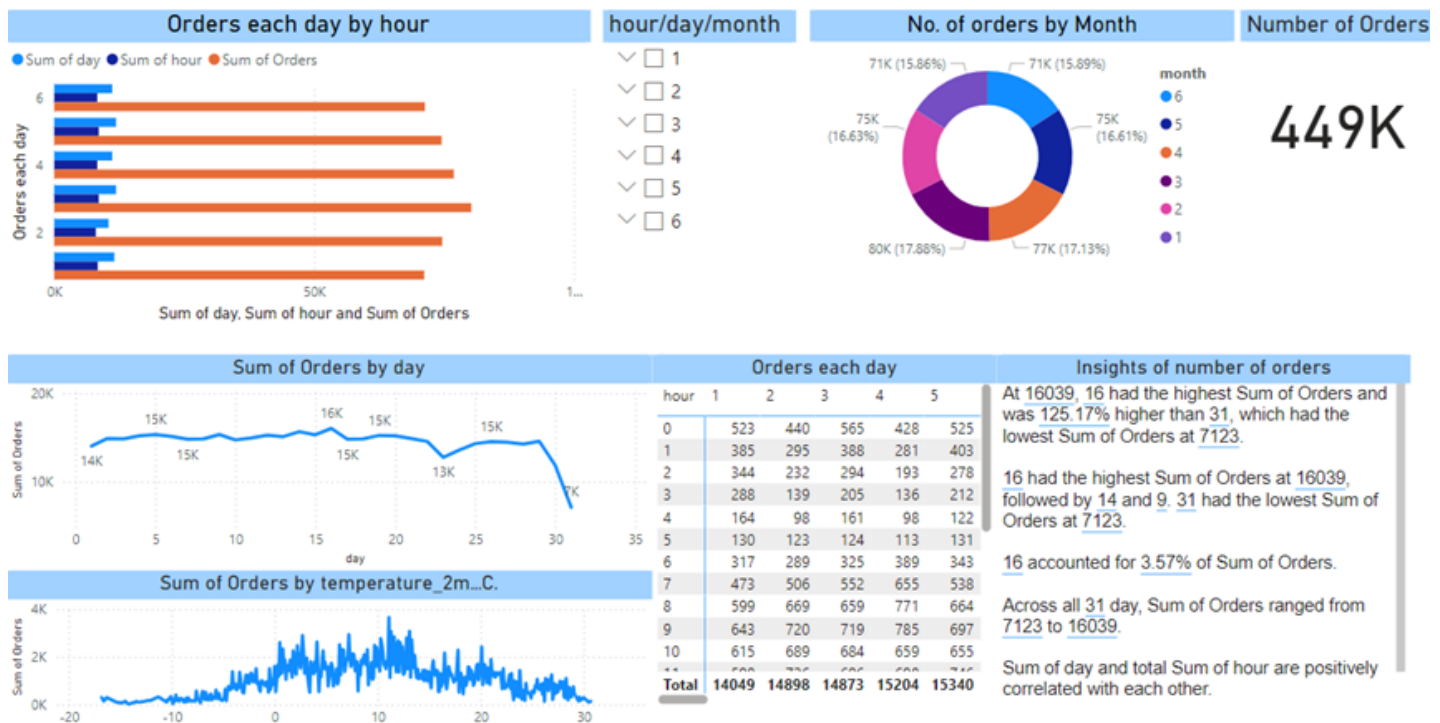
Orders each day by hour

Sum of day  Sum of hour  Sum of Orders

Orders each day

6
4
2

0K  50K  1...

Sum of day, Sum of hour and Sum of Orders

hour/day/month

1
2
3
4
5
6

No. of orders by Month

71K (15.86%)  71K (15.89%)
75K (16.63%)  75K (16.61%)
80K (17.88%)  77K (17.13%)

month
6
5
4
3
2
1

Number of Orders

449K

Sum of Orders by day

20K
10K
Sum of Orders

14K  15K  15K  16K  15K  15K  15K  13K  7K

0  5  10  15  20  25  30  35
day

Sum of Orders by temperature_2m...C.

4K
2K
0K
Sum of Orders

-20  -10  0  10  20  30

Orders each day

| hour | 1 | 2 | 3 | 4 | 5 |
|---|---|---|---|---|---|
| 0 | 523 | 440 | 565 | 428 | 525 |
| 1 | 385 | 295 | 388 | 281 | 403 |
| 2 | 344 | 232 | 294 | 193 | 278 |
| 3 | 288 | 139 | 205 | 136 | 212 |
| 4 | 164 | 98 | 161 | 98 | 122 |
| 5 | 130 | 123 | 124 | 113 | 131 |
| 6 | 317 | 289 | 325 | 389 | 343 |
| 7 | 473 | 506 | 552 | 655 | 538 |
| 8 | 599 | 669 | 659 | 771 | 664 |
| 9 | 643 | 720 | 719 | 785 | 697 |
| 10 | 615 | 689 | 684 | 659 | 655 |
| Total | 14049 | 14898 | 14873 | 15204 | 15340 |

Insights of number of orders

At 16039, 16 had the highest Sum of Orders and was 125.17% higher than 31, which had the lowest Sum of Orders at 7123.

16 had the highest Sum of Orders at 16039, followed by 14 and 9. 31 had the lowest Sum of Orders at 7123.

16 accounted for 3.57% of Sum of Orders.

Across all 31 day, Sum of Orders ranged from 7123 to 16039.

Sum of day and total Sum of hour are positively correlated with each other.